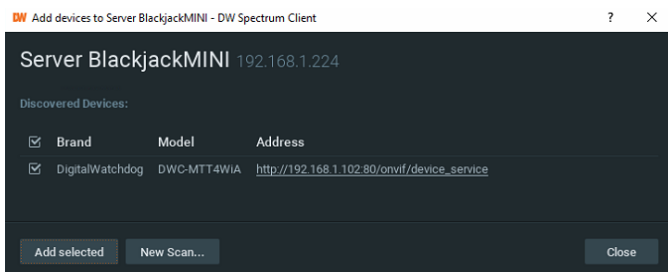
DW Add devices to Server BlackjackMINI - DW Spectrum Client

?

Server BlackjackMINI 192.168.1.224

Discovered Devices:

| ☑ | Brand | Model | Address |
|---|---|---|---|
| ☑ | DigitalWatchdog | DWC-MTT4WiA | http://192.168.1.102:80/onvif/device_service |

Add selected

New Scan...

Close